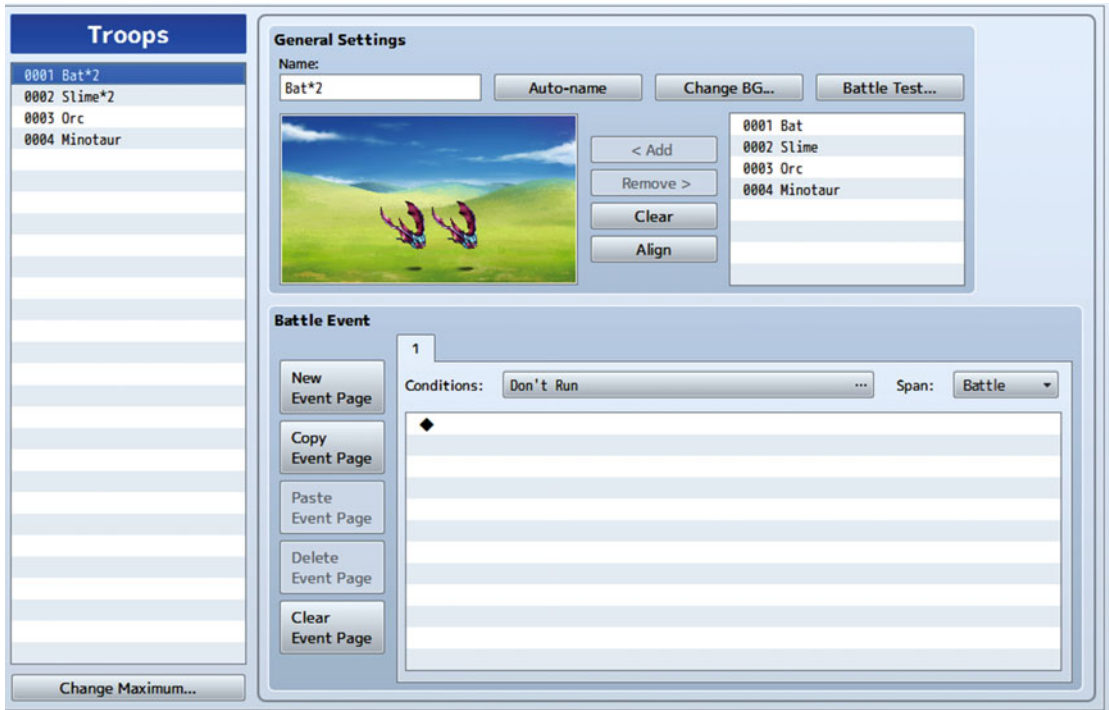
Troops

0001 Bat*2
0002 Slime*2
0003 Orc
0004 Minotaur

Change Maximum...

General Settings

Name:

Bat*2

Auto-name

Change BG...

Battle Test...

< Add

Remove >

Clear

Align

0001 Bat
0002 Slime
0003 Orc
0004 Minotaur

Battle Event

1

New Event Page

Copy Event Page

Paste Event Page

Delete Event Page

Clear Event Page

Conditions: Don't Run ...

Span: Battle

◆